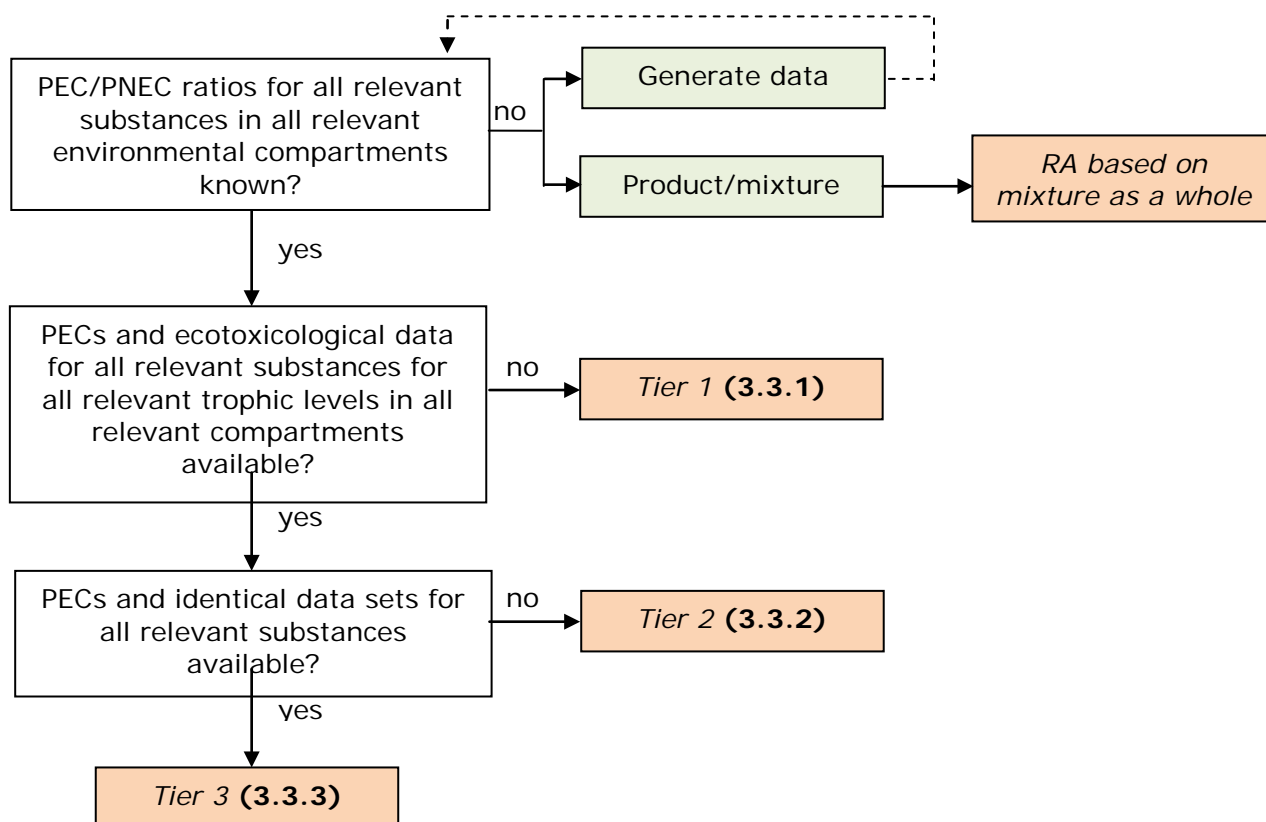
PEC/PNEC ratios for all relevant substances in all relevant environmental compartments known?

no

Generate data

Product/mixture

RA based on mixture as a whole

yes

PECs and ecotoxicological data for all relevant substances for all relevant trophic levels in all relevant compartments available?

no

Tier 1 **(3.3.1)**

yes

PECs and identical data sets for all relevant substances available?

no

Tier 2 **(3.3.2)**

yes

Tier 3 **(3.3.3)**